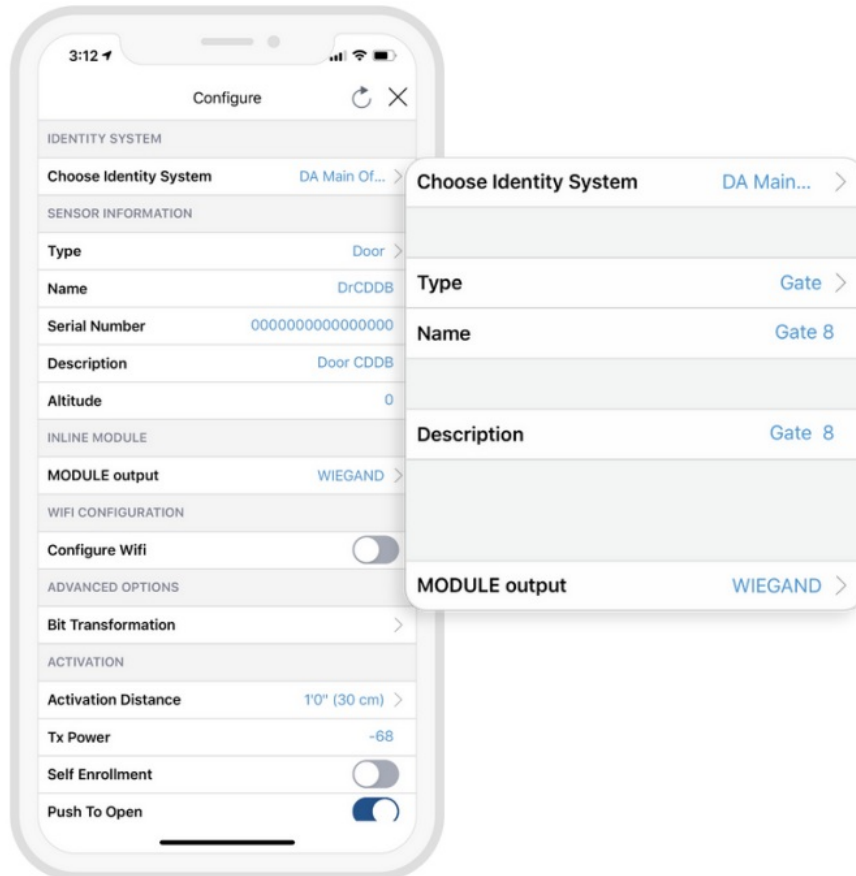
3:12

Configure

IDENTITY SYSTEM

Choose Identity System DA Main Of...

SENSOR INFORMATION

Type Door

Name DrCDDB

Serial Number 0000000000000000

Description Door CDDB

Altitude 0

INLINE MODULE

MODULE output WIEGAND

WIFI CONFIGURATION

Configure Wifi

ADVANCED OPTIONS

Bit Transformation

ACTIVATION

Activation Distance 1'0" (30 cm)

Tx Power -68

Self Enrollment

Push To Open

Choose Identity System DA Main...

Type Gate

Name Gate 8

Description Gate 8

MODULE output WIEGAND